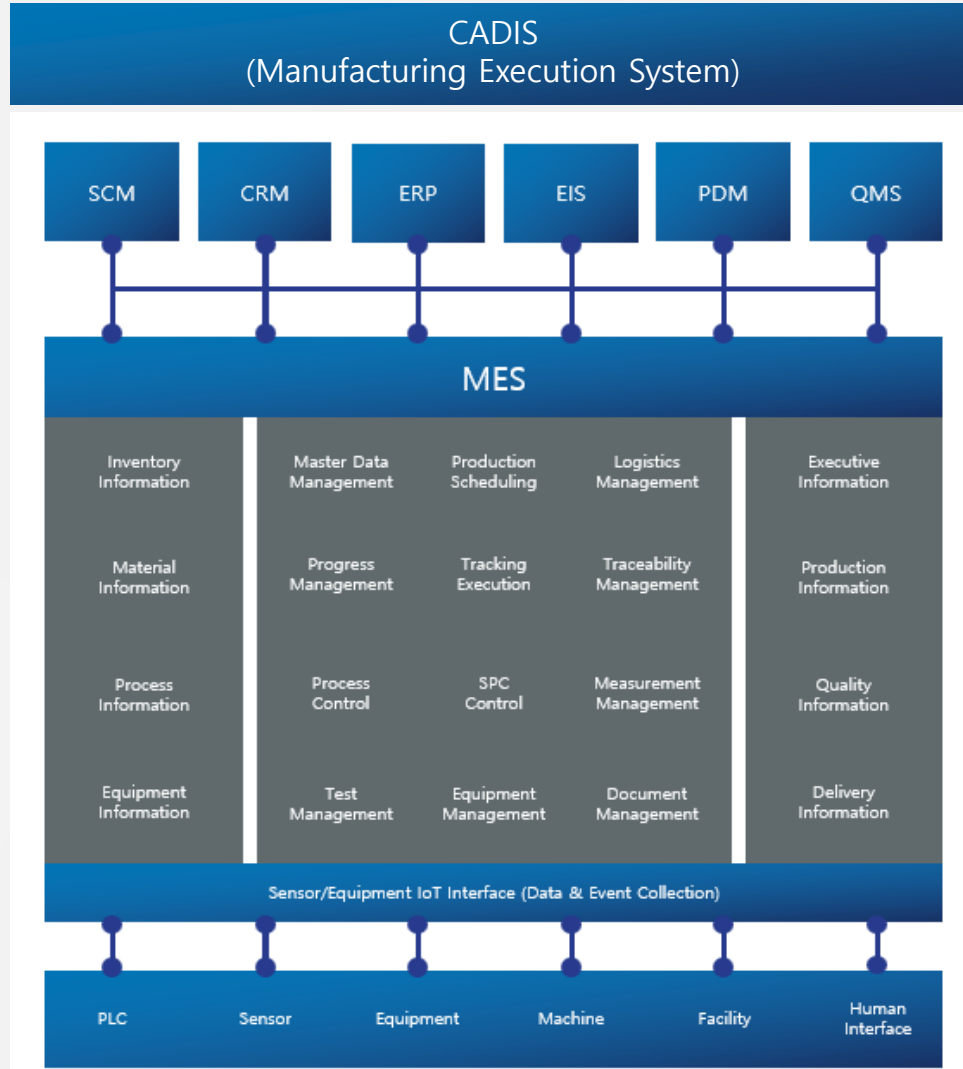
CADIS
(Manufacturing Execution System)

SCM

CRM

ERP

EIS

PDM

QMS

MES

Inventory Information

Material Information

Process Information

Equipment Information

Master Data Management

Production Scheduling

Logistics Management

Progress Management

Tracking Execution

Traceability Management

Process Control

SPC Control

Measurement Management

Test Management

Equipment Management

Document Management

Executive Information

Production Information

Quality Information

Delivery Information

Sensor/Equipment IoT Interface (Data & Event Collection)

PLC

Sensor

Equipment

Machine

Facility

Human Interface